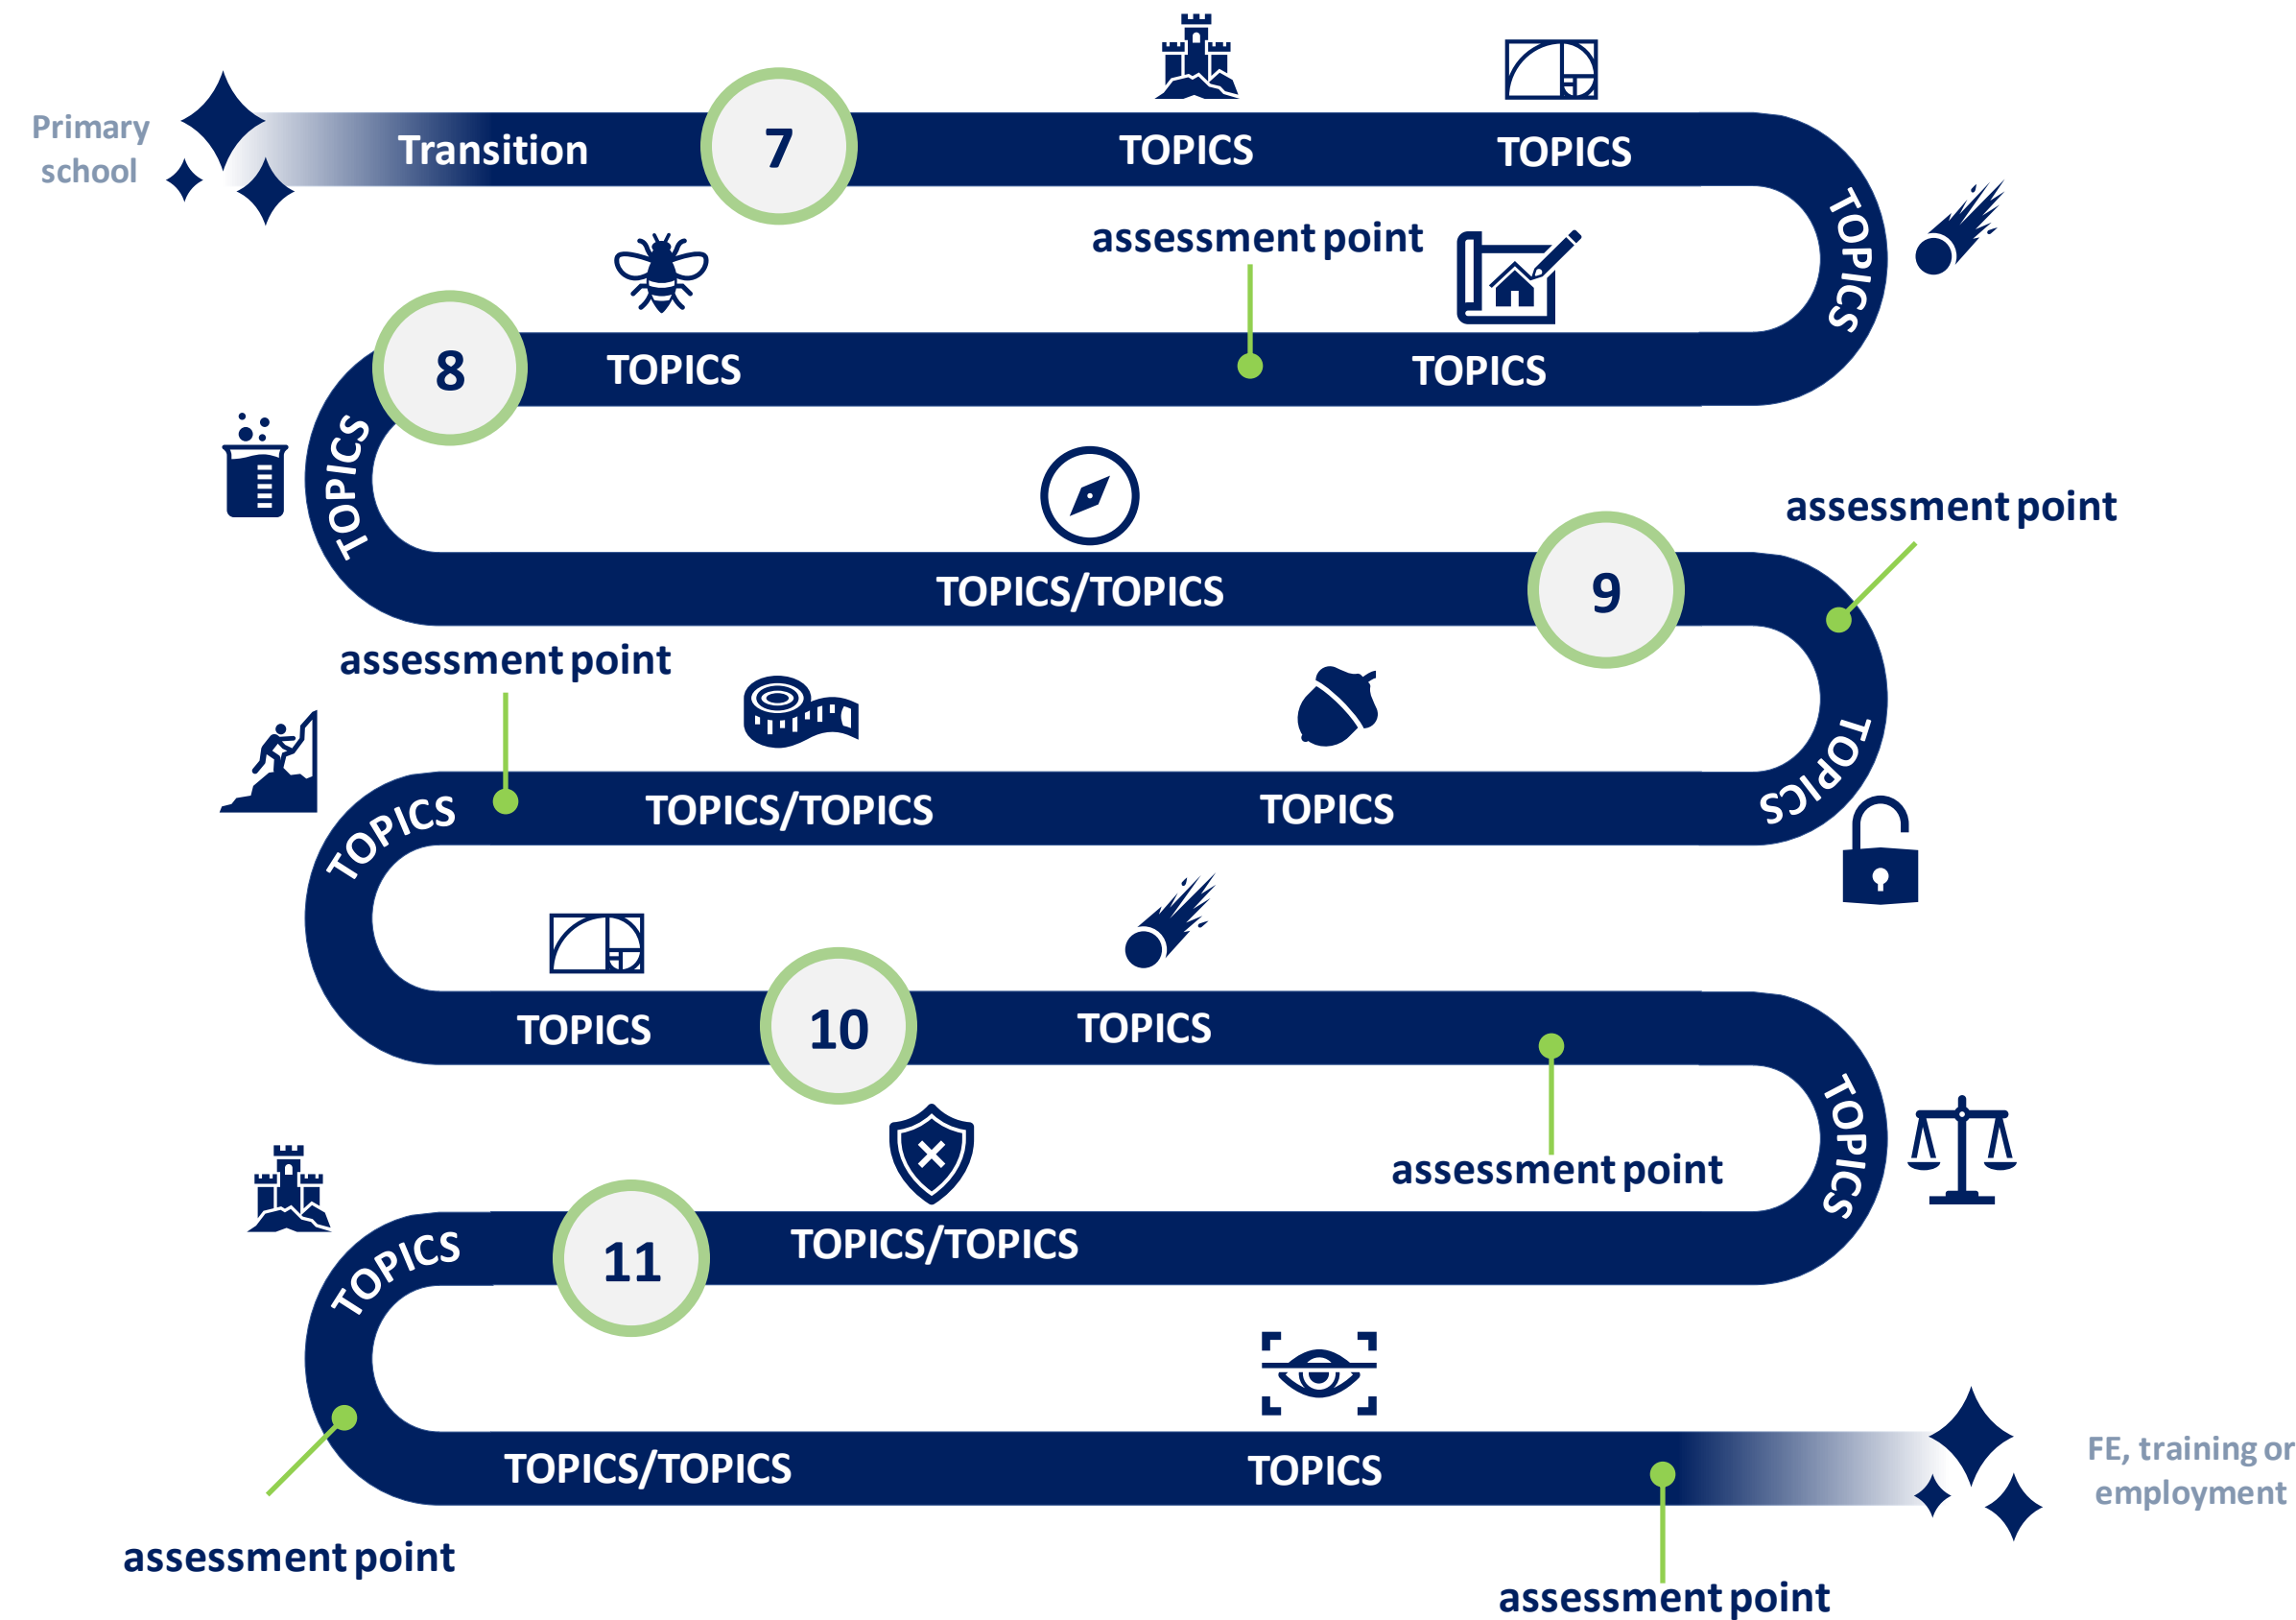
Primary school

Transition

7

TOPICS

TOPICS

TOPICS

assessment point

8

TOPICS

TOPICS

TOPICS

TOPICS/TOPICS

9

assessment point

assessment point

TOPICS/TOPICS

TOPICS

TOPICS

TOPICS

TOPICS

10

TOPICS

TOPICS

assessment point

TOPICS

11

TOPICS/TOPICS

TOPICS/TOPICS

TOPICS

assessment point

assessment point

FE, training or employment